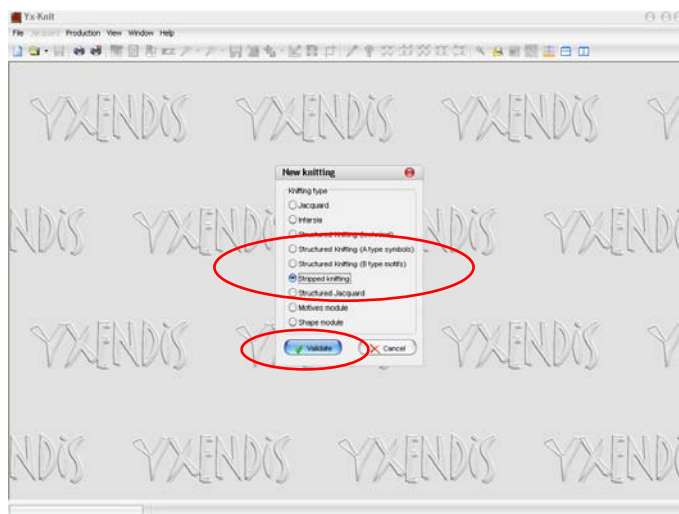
Yx-Knit

File Jacquard Production View Window Help

YXENDIS YXENDIS YXENDIS Y
NDIS YXENDIS YXENDIS YXENDIS
YXENDIS YXENDIS YXENDIS Y
NDIS YXENDIS YXENDIS YXENDIS

New knitting

Knitting type

Jacquard

Intarsia

Structured Knitting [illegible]

Structured Knitting (A type symbols)

Structured Knitting (B type motifs)

Stripped knitting

Structured Jacquard

Motives module

Shape module

Validate

Cancel